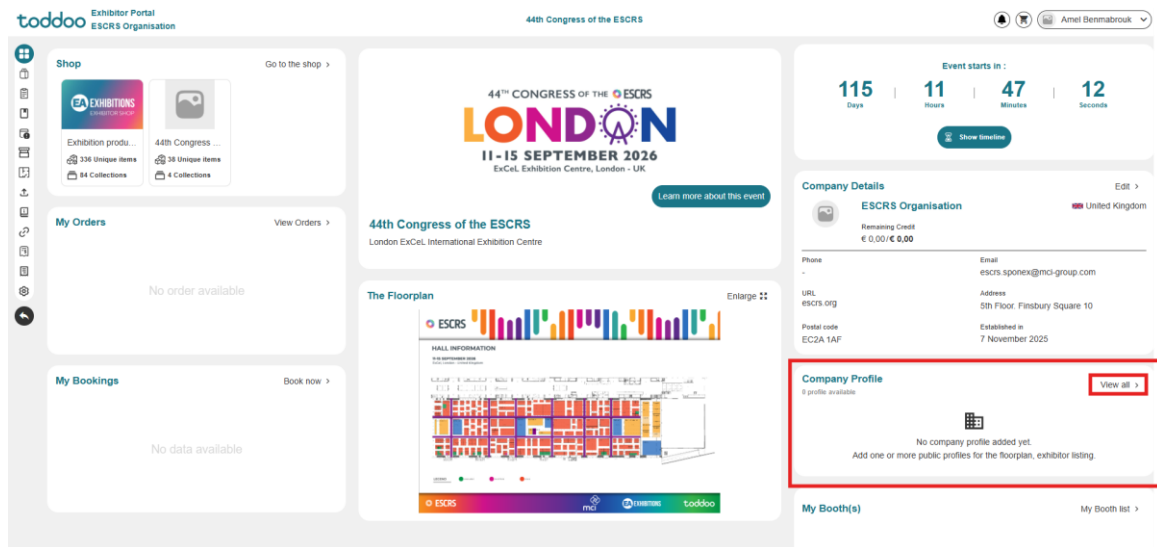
toddoo Exhibitor Portal
ESCRS Organisation

44th Congress of the ESCRS

Amel Benmabrouk

Shop
Go to the shop >

EA EXHIBITIONS EXHIBITOR SHOP

Exhibition produ...
336 Unique items
84 Collections

44th Congress ...
38 Unique items
4 Collections

44TH CONGRESS OF THE ESCRS
LONDON
11-15 SEPTEMBER 2026
ExCeL Exhibition Centre, London - UK

Learn more about this event

44th Congress of the ESCRS
London ExCeL International Exhibition Centre

Event starts in :

| 115 | 11 | 47 | 12 |
|---|---|---|---|
| Days | Hours | Minutes | Seconds |

Show timeline

My Orders
View Orders >

No order available

Company Details
Edit >

ESCRS Organisation
United Kingdom
Remaining Credit
€ 0,00/€ 0,00

Phone
-
Email
escrs.sponex@mci-group.com

URL
escrs.org
Address
5th Floor, Finsbury Square 10

Postal code
EC2A 1AF
Established in
7 November 2025

The Floorplan
Enlarge

ESCRS
HALL INFORMATION
11-15 SEPTEMBER 2026

ESCRS mci EA EXHIBITIONS toddoo

My Bookings
Book now >

No data available

Company Profile
0 profile available
View all >

No company profile added yet.
Add one or more public profiles for the floorplan, exhibitor listing.

My Booth(s)
My Booth list >